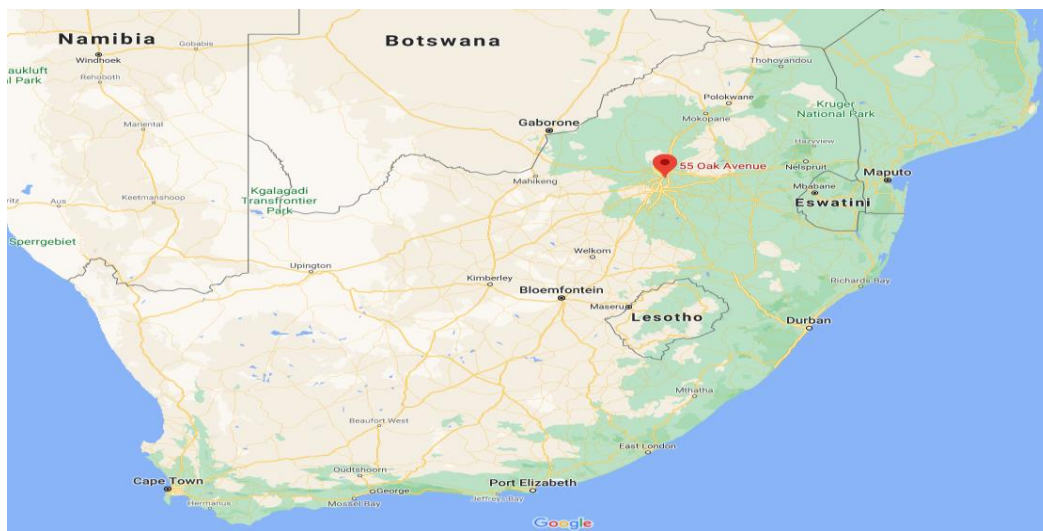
Namibia
Gobabis
Windhoek
aukluft
l Park
Rehoboth
Botswana
Thohoyandou
Polokwane
Mokopane
Kruger
National Park
Gaborone
Hazyview
55 Oak Avenue
Nelspruit
Maputo
Mbabane
Eswatini
Mariental
Keetmanshoop
Kgalagadi
Transfrontier
Park
Mahikeng
Aus
Sperrgebiet
Welkom
Upington
Kimberley
Richards Bay
Bloemfontein
Maseru
Lesotho
Durban
Mthatha
Beaufort West
East London
Oudtshoorn
Cape Town
George
Port Elizabeth
Hermanus
Mossel Bay
Jeffreys Bay
Google